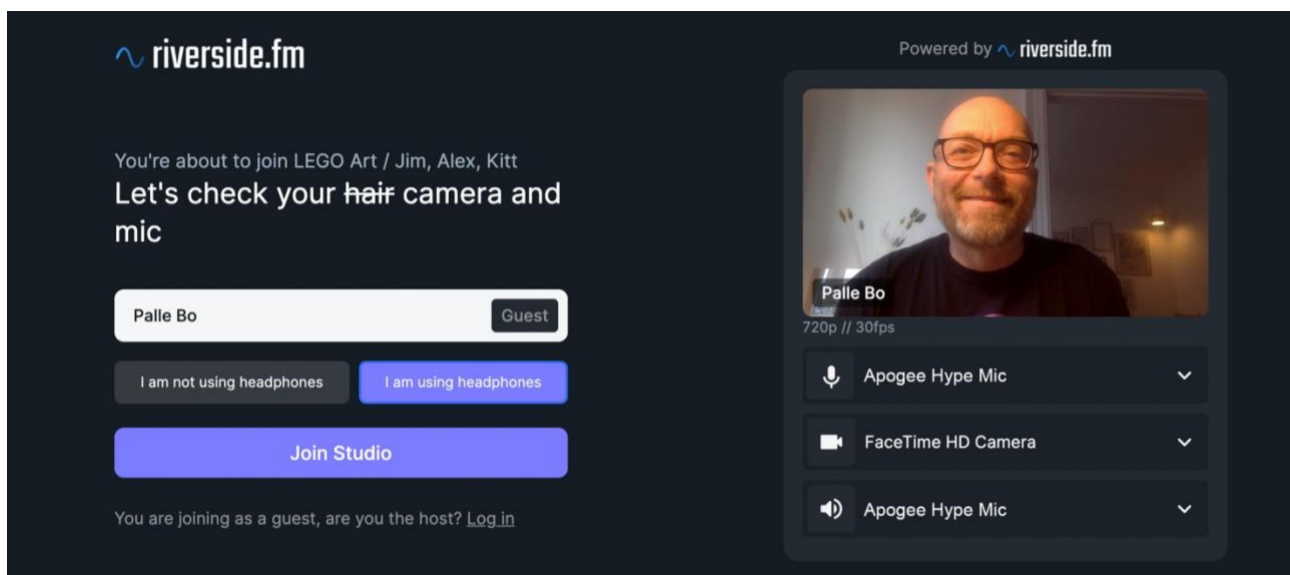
riverside.fm

You're about to join LEGO Art / Jim, Alex, Kitt

Let's check your ~~hair~~ camera and mic

Palle Bo

Guest

I am not using headphones

I am using headphones

Join Studio

You are joining as a guest, are you the host? Log in

Powered by riverside.fm

Palle Bo

720p // 30fps

Apogee Hype Mic

FaceTime HD Camera

Apogee Hype Mic